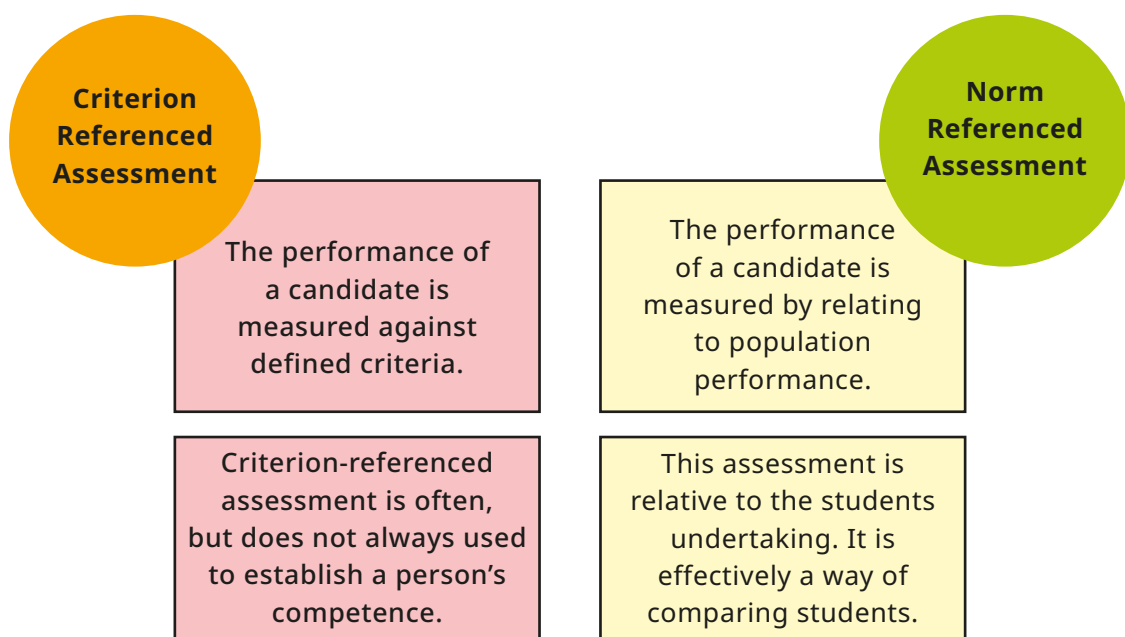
Criterion Referenced Assessment

The performance of a candidate is measured against defined criteria.

Criterion-referenced assessment is often, but does not always used to establish a person's competence.

Norm Referenced Assessment

The performance of a candidate is measured by relating to population performance.

This assessment is relative to the students undertaking. It is effectively a way of comparing students.